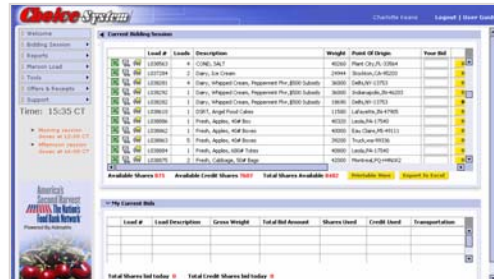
Choice System

Charlotte Evans Logout | User Guide

Welcome
Bidding Session
Reports
Maroon Load
Tools
Offers & Receipts
Support

Time: 15:35 CT

Morning session closes at 10:00 CT
Afternoon session closes at 14:00 CT

America's Second Harvest The Nation's Food Bank Network

Current Bidding Session

| | Load # | Loads | Description | Weight | Point Of Origin | Your Bid |
|---|---|---|---|---|---|---|
| | 1038563 | 4 | CONE, SALT | 40260 | Plant City,FL-33564 | |
| | 1037284 | 2 | Dairy, Ice Cream | 24944 | Stockton,CA-95203 | |
| | 1038262 | 1 | Dairy, Whipped Cream, Peppermint Pkn.$500 Subsidy | 36000 | Delhi,NY-13753 | |
| | 1038292 | 1 | Dairy, Whipped Cream, Peppermint Pkn.$500 Subsidy | 36000 | Indianapolis,IN-46203 | |
| | 1038282 | 1 | Dairy, Whipped Cream, Peppermint Pkn.$500 Subsidy | 19690 | Delhi,NY-13753 | |
| | 1038610 | 1 | DEBIT, Angel Food Cakes | 11500 | Lafayette,IN-47905 | |
| | 1038666 | 1 | Fresh, Apples, 40# Box | 40320 | Leola,PA-17540 | |
| | 1038662 | 1 | Fresh, Apples, 40# Boxes | 40000 | Eau Claire,MI-49111 | |
| | 1038663 | 5 | Fresh, Apples, 40# Boxes | 39200 | Truck,wa-99336 | |
| | 1038664 | 1 | Fresh, Apples, 40# Totes | 40000 | Leola,PA-17540 | |
| | 1038075 | 2 | Fresh, Cabbage, 50# Bags | 42000 | Montreal,PQ-H4N1K2 | |

Available Shares 873 Available Credit Shares 7687 Total Shares Available 8482 Printable View Export To Excel

My Current Bids

| Load # | Load Description | Gross Weight | Total Bid Amount | Shares Used | Credit Used | Transportation |
|---|---|---|---|---|---|---|

Total Shares bid today 0 Total Credit Shares bid today 0